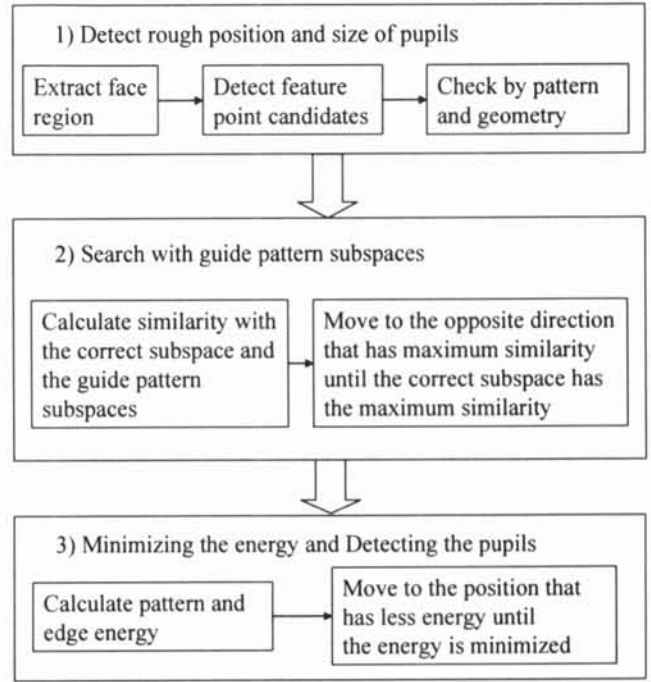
1) Detect rough position and size of pupils

Extract face region

Detect feature point candidates

Check by pattern and geometry

2) Search with guide pattern subspaces

Calculate similarity with the correct subspace and the guide pattern subspaces

Move to the opposite direction that has maximum similarity until the correct subspace has the maximum similarity

3) Minimizing the energy and Detecting the pupils

Calculate pattern and edge energy

Move to the position that has less energy until the energy is minimized